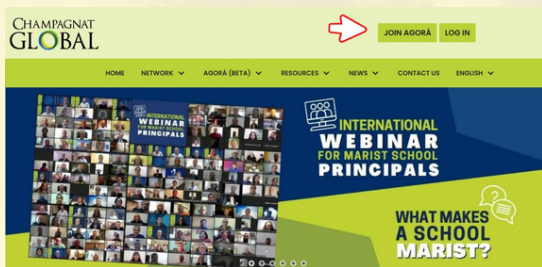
Champagnat GLOBAL

JOIN AGORÁ LOG IN

HOME NETWORK AGORÁ (BETA) RESOURCES NEWS CONTACT US ENGLISH

INTERNATIONAL WEBINAR FOR MARIST SCHOOL PRINCIPALS

INTERNATIONAL WEBINAR FOR MARIST SCHOOL PRINCIPALS

WHAT MAKES A SCHOOL MARIST?